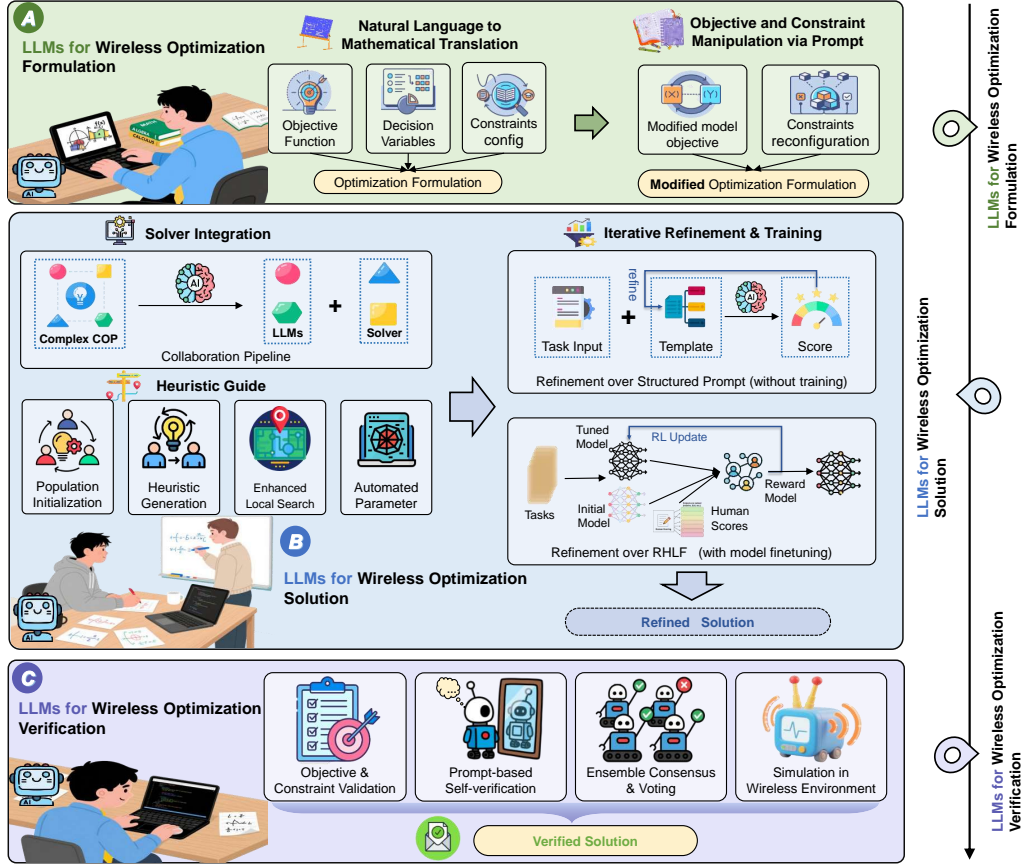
A

LLMs for Wireless Optimization Formulation

Natural Language to Mathematical Translation

Objective Function

Decision Variables

Constraints config

Optimization Formulation

Objective and Constraint Manipulation via Prompt

Modified model objective

Constraints reconfiguration

Modified Optimization Formulation

Solver Integration

Complex COP

AI

LLMs

+

Solver

Collaboration Pipeline

Heuristic Guide

Population Initialization

Heuristic Generation

Enhanced Local Search

Automated Parameter

B

LLMs for Wireless Optimization Solution

Iterative Refinement & Training

refine

Task Input

+

Template

AI

Score

Refinement over Structured Prompt (without training)

Tuned Model

RL Update

Tasks

Initial Model

Human Scores

Reward Model

Refinement over RHLF (with model finetuning)

Refined Solution

C

LLMs for Wireless Optimization Verification

Objective & Constraint Validation

Prompt-based Self-verification

Ensemble Consensus & Voting

Simulation in Wireless Environment

Verified Solution

LLMs for Wireless Optimization Formulation

LLMs for Wireless Optimization Solution

LLMs for Wireless Optimization Verification